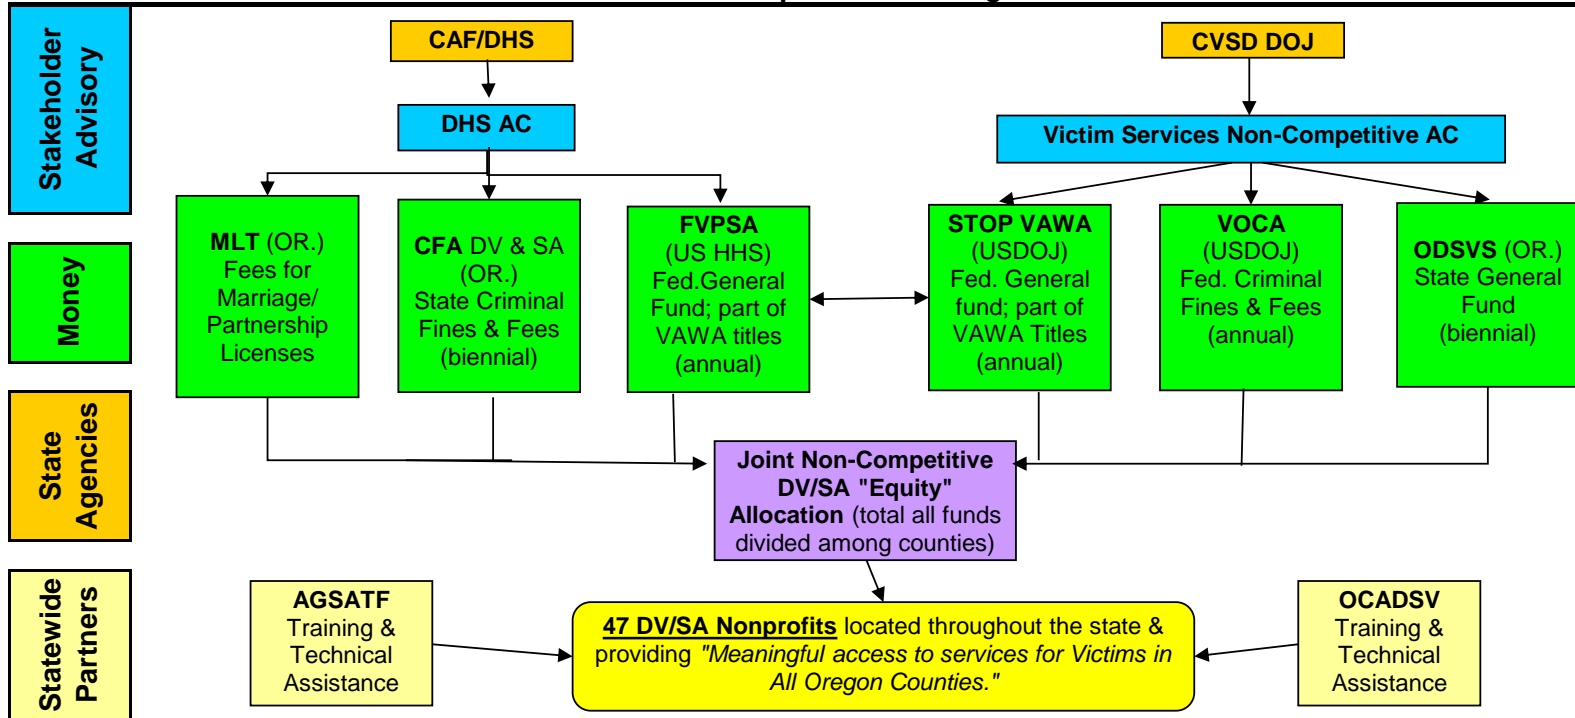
Stakeholder Advisory

Money

State Agencies

Statewide Partners

CAF/DHS

DHS AC

CVSD DOJ

Victim Services Non-Competitive AC

MLT (OR.) Fees for Marriage/ Partnership Licenses

CFA DV & SA (OR.) State Criminal Fines & Fees (biennial)

FVPSA (US HHS) Fed.General Fund; part of VAWA titles (annual)

STOP VAWA (USDOJ) Fed. General fund; part of VAWA Titles (annual)

VOCA (USDOJ) Fed. Criminal Fines & Fees (annual)

ODSVS (OR.) State General Fund (biennial)

Joint Non-Competitive DV/SA "Equity" Allocation (total all funds divided among counties)

AGSATF Training & Technical Assistance

47 DV/SA Nonprofits located throughout the state & providing "Meaningful access to services for Victims in All Oregon Counties."

OCADSV Training & Technical Assistance